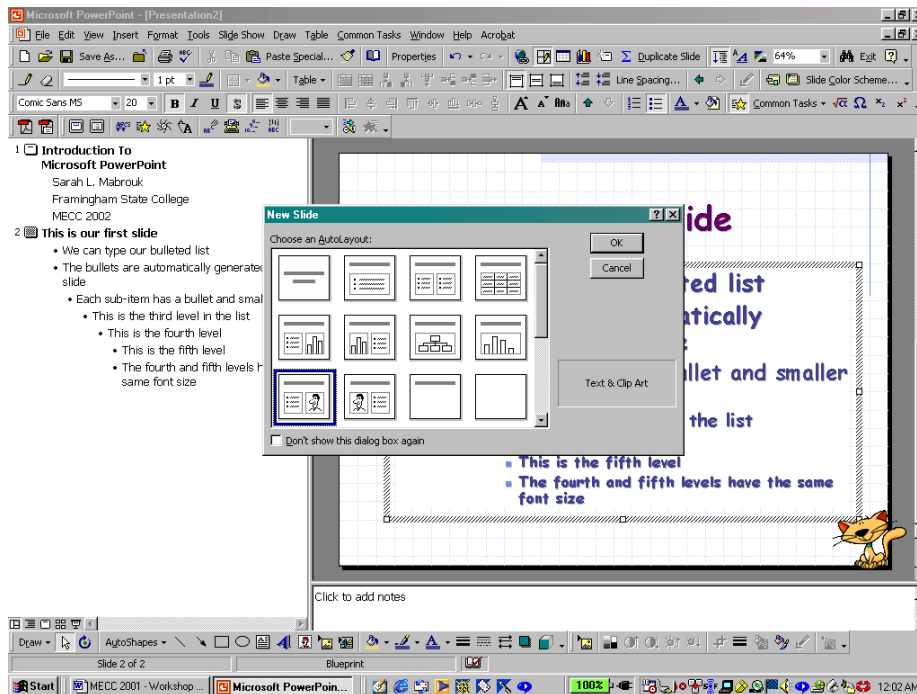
Microsoft PowerPoint - [Presentation2]

File Edit View Insert Format Tools Slide Show Draw Table Common Tasks Window Help Acrobat

Save As... Paste Special... Properties Duplicate Slide 64% Exit

1 pt Table Line Spacing... Slide Color Scheme...

Comic Sans MS 20 B I U S Common Tasks

1 Introduction To Microsoft PowerPoint
Sarah L. Mabrouk
Framingham State College
MECC 2002

2 This is our first slide
• We can type our bulleted list
• The bullets are automatically generated slide
• Each sub-item has a bullet and smal
• This is the third level in the list
• This is the fourth level
• This is the fifth level
• The fourth and fifth levels h same font size

New Slide
Choose an AutoLayout:
OK
Cancel
Text & Clip Art
Don't show this dialog box again

ide
ted list
atically
llet and smaller
the list
This is the fifth level
The fourth and fifth levels have the same font size

Click to add notes

Draw AutoShapes

Slide 2 of 2 Blueprint

Start MECC 2001 - Workshop ... Microsoft PowerPoin... 100% 12:02 AM